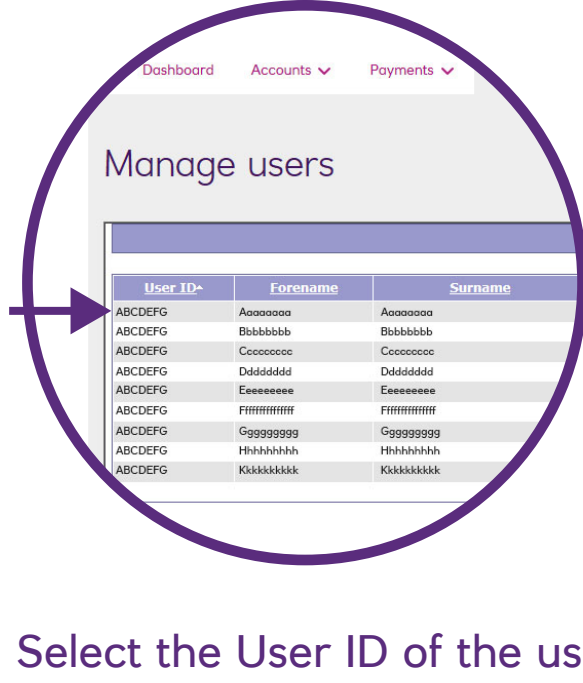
Dashboard Accounts Payments

Manage users

| User ID | Forename | Surname |
|---|---|---|
| ABCDEFG | Aaaaaaaa | Aaaaaaaa |
| ABCDEFG | Bbbbbbbb | Bbbbbbbb |
| ABCDEFG | Cccccccc | Cccccccc |
| ABCDEFG | Dddddddd | Dddddddd |
| ABCDEFG | Eeeeeeee | Eeeeeeee |
| ABCDEFG | Ffffffffffff | Ffffffffffff |
| ABCDEFG | Gggggggg | Gggggggg |
| ABCDEFG | Hhhhhhhh | Hhhhhhhh |
| ABCDEFG | Kkkkkkkkk | Kkkkkkkkk |

Select the User ID of the us